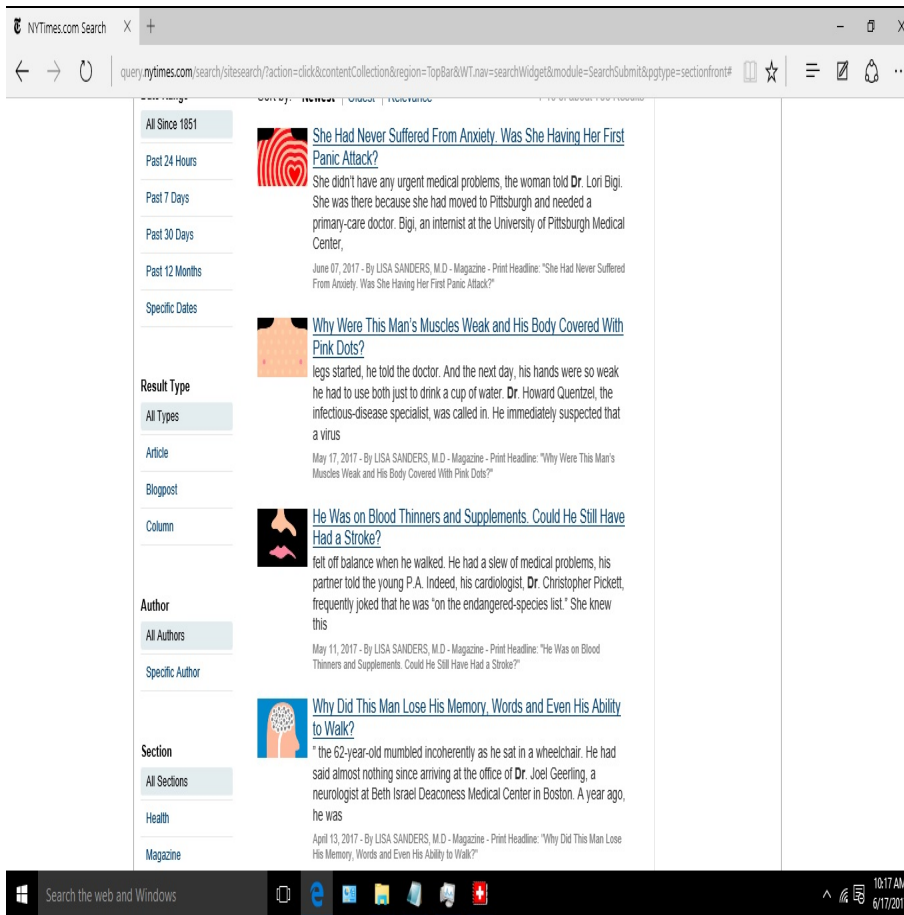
NYTimes.com Search

query.nytimes.com/search/sitesearch/?action=click&contentCollection&region=TopBar&WT.nav=searchWidget&module=SearchSubmit&pgtype=sectionfront#

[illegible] Newest | Oldest | Relevance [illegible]

All Since 1851
Past 24 Hours
Past 7 Days
Past 30 Days
Past 12 Months
Specific Dates

Result Type
All Types
Article
Blogpost
Column

Author
All Authors
Specific Author

Section
All Sections
Health
Magazine

She Had Never Suffered From Anxiety. Was She Having Her First Panic Attack?
She didn't have any urgent medical problems, the woman told Dr. Lori Bigi. She was there because she had moved to Pittsburgh and needed a primary-care doctor. Bigi, an internist at the University of Pittsburgh Medical Center,
June 07, 2017 - By LISA SANDERS, M.D - Magazine - Print Headline: "She Had Never Suffered From Anxiety. Was She Having Her First Panic Attack?"

Why Were This Man's Muscles Weak and His Body Covered With Pink Dots?
legs started, he told the doctor. And the next day, his hands were so weak he had to use both just to drink a cup of water. Dr. Howard Quentzel, the infectious-disease specialist, was called in. He immediately suspected that a virus
May 17, 2017 - By LISA SANDERS, M.D - Magazine - Print Headline: "Why Were This Man's Muscles Weak and His Body Covered With Pink Dots?"

He Was on Blood Thinners and Supplements. Could He Still Have Had a Stroke?
felt off balance when he walked. He had a slew of medical problems, his partner told the young P.A. Indeed, his cardiologist, Dr. Christopher Pickett, frequently joked that he was "on the endangered-species list." She knew this
May 11, 2017 - By LISA SANDERS, M.D - Magazine - Print Headline: "He Was on Blood Thinners and Supplements. Could He Still Have Had a Stroke?"

Why Did This Man Lose His Memory, Words and Even His Ability to Walk?
" the 62-year-old mumbled incoherently as he sat in a wheelchair. He had said almost nothing since arriving at the office of Dr. Joel Geerling, a neurologist at Beth Israel Deaconess Medical Center in Boston. A year ago, he was
April 13, 2017 - By LISA SANDERS, M.D - Magazine - Print Headline: "Why Did This Man Lose His Memory, Words and Even His Ability to Walk?"

Search the web and Windows
10:17 AM
6/17/201